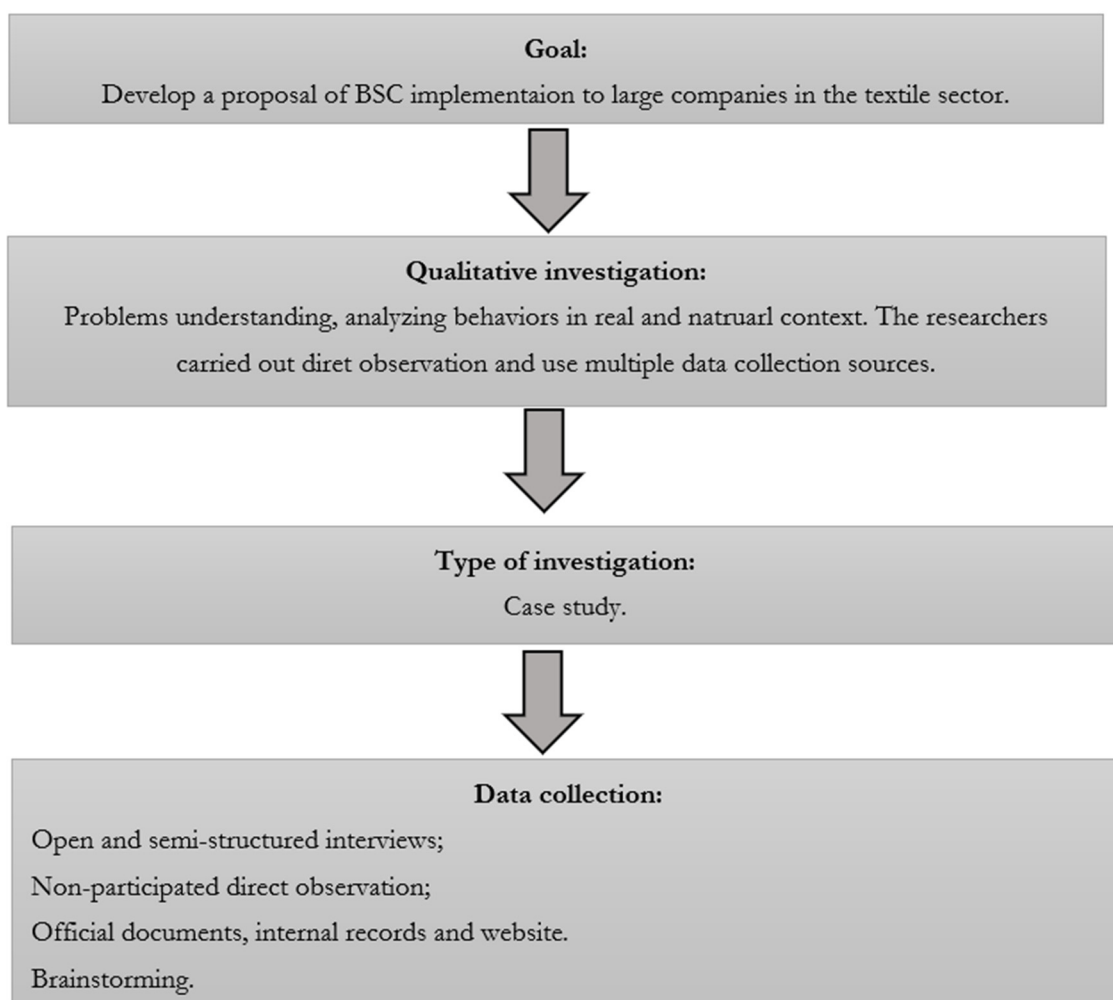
Goal:
Develop a proposal of BSC implementaion to large companies in the textile sector.

Qualitative investigation:
Problems understanding, analyzing behaviors in real and natruarl context. The researchers carried out diret observation and use multiple data collection sources.

Type of investigation:
Case study.

Data collection:
Open and semi-structured interviews;
Non-participated direct observation;
Official documents, internal records and website.
Brainstorming.